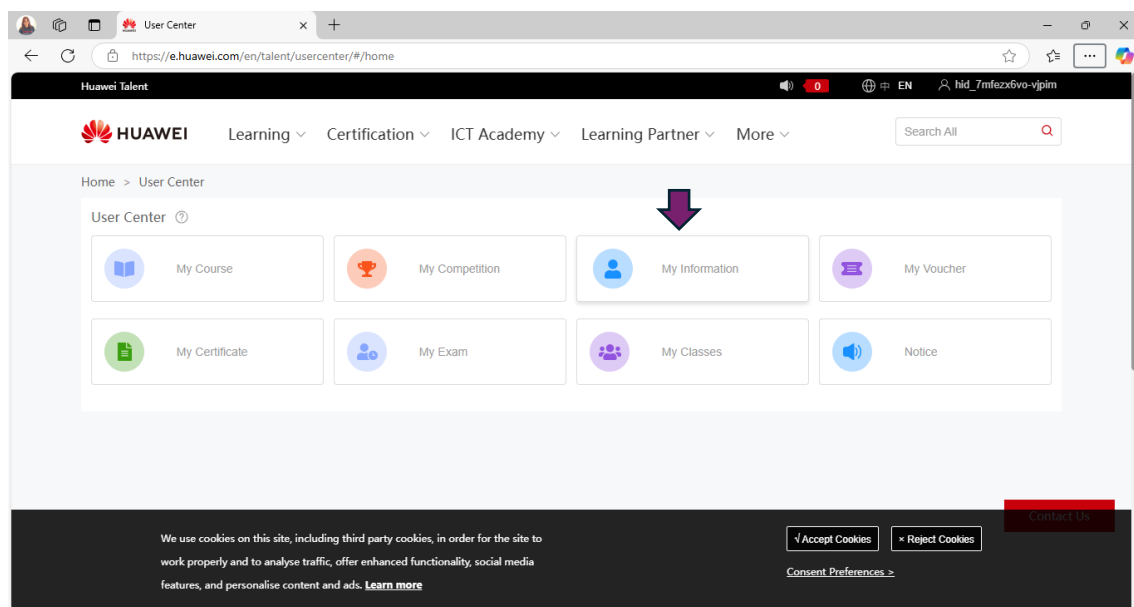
User Center

https://e.huawei.com/en/talent/usercenter/#/home

Huawei Talent

0

中 EN

hid_7mfezx6vo-vjpim

HUAWEI

Learning Certification ICT Academy Learning Partner More

Search All

Home > User Center

User Center

My Course

My Competition

My Information

My Voucher

My Certificate

My Exam

My Classes

Notice

Contact Us

We use cookies on this site, including third party cookies, in order for the site to work properly and to analyse traffic, offer enhanced functionality, social media features, and personalise content and ads. Learn more

√ Accept Cookies

× Reject Cookies

Consent Preferences >